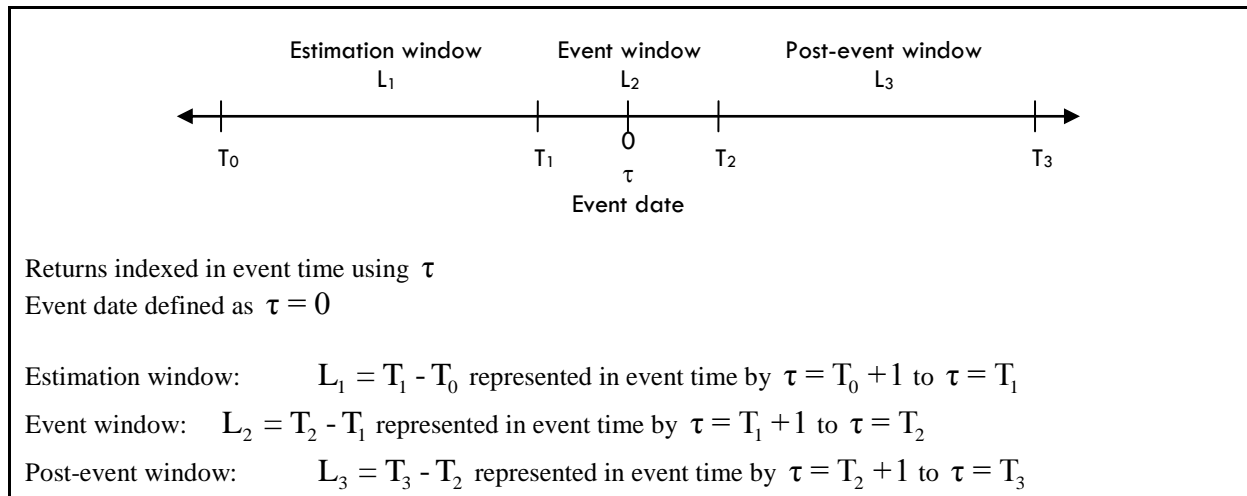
Estimation window
$L_1$

Event window
$L_2$

Post-event window
$L_3$

$T_0$

$T_1$

0
$\tau$
Event date

$T_2$

$T_3$

Returns indexed in event time using $\tau$
Event date defined as $\tau = 0$

Estimation window: $L_1 = T_1 - T_0$ represented in event time by $\tau = T_0 + 1$ to $\tau = T_1$
Event window: $L_2 = T_2 - T_1$ represented in event time by $\tau = T_1 + 1$ to $\tau = T_2$
Post-event window: $L_3 = T_3 - T_2$ represented in event time by $\tau = T_2 + 1$ to $\tau = T_3$